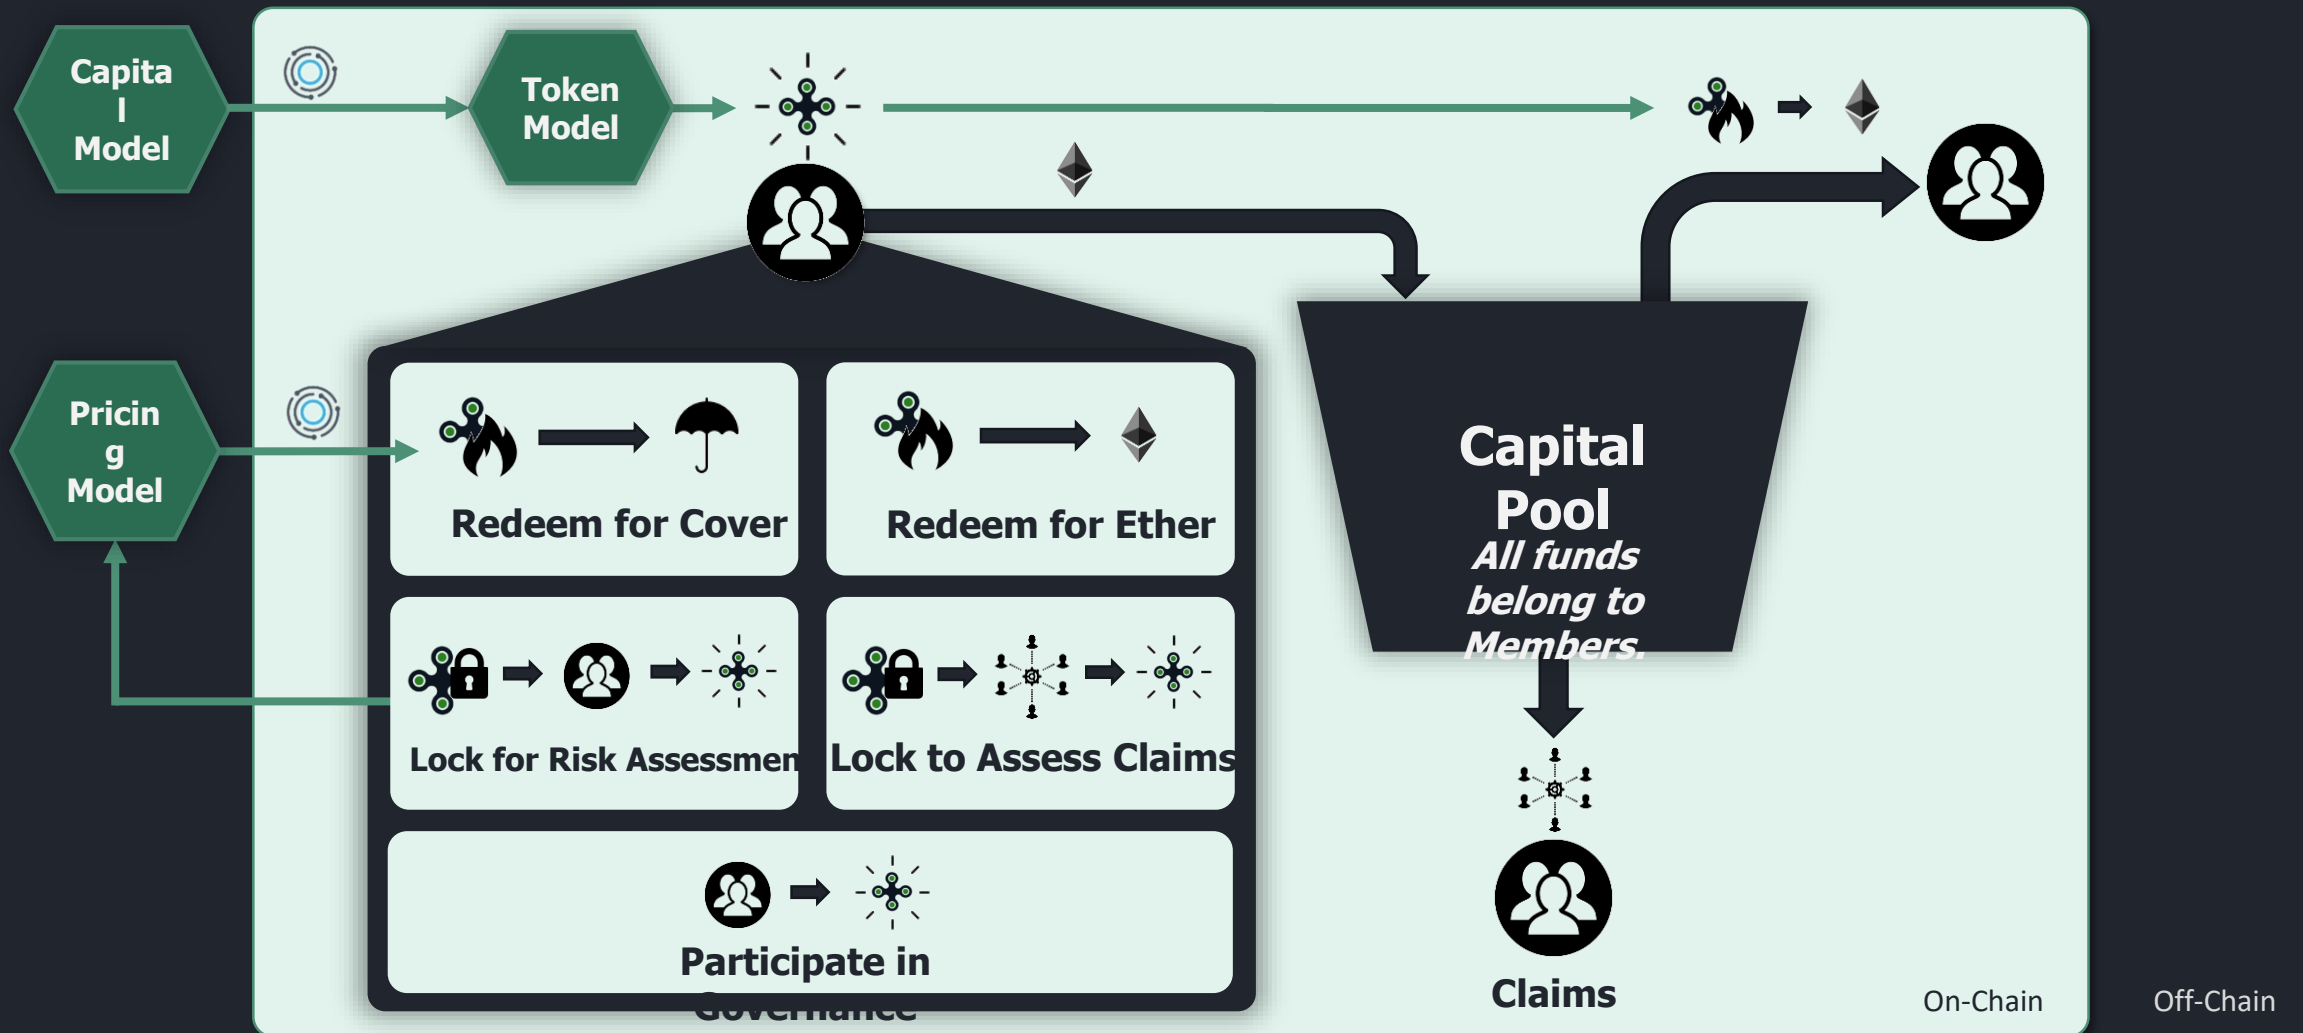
Capital Model

Token Model

Pricing Model

Redeem for Cover

Redeem for Ether

Lock for Risk Assessmen

Lock to Assess Claims

Participate in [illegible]

Capital Pool
All funds belong to Members.

Claims

On-Chain

Off-Chain